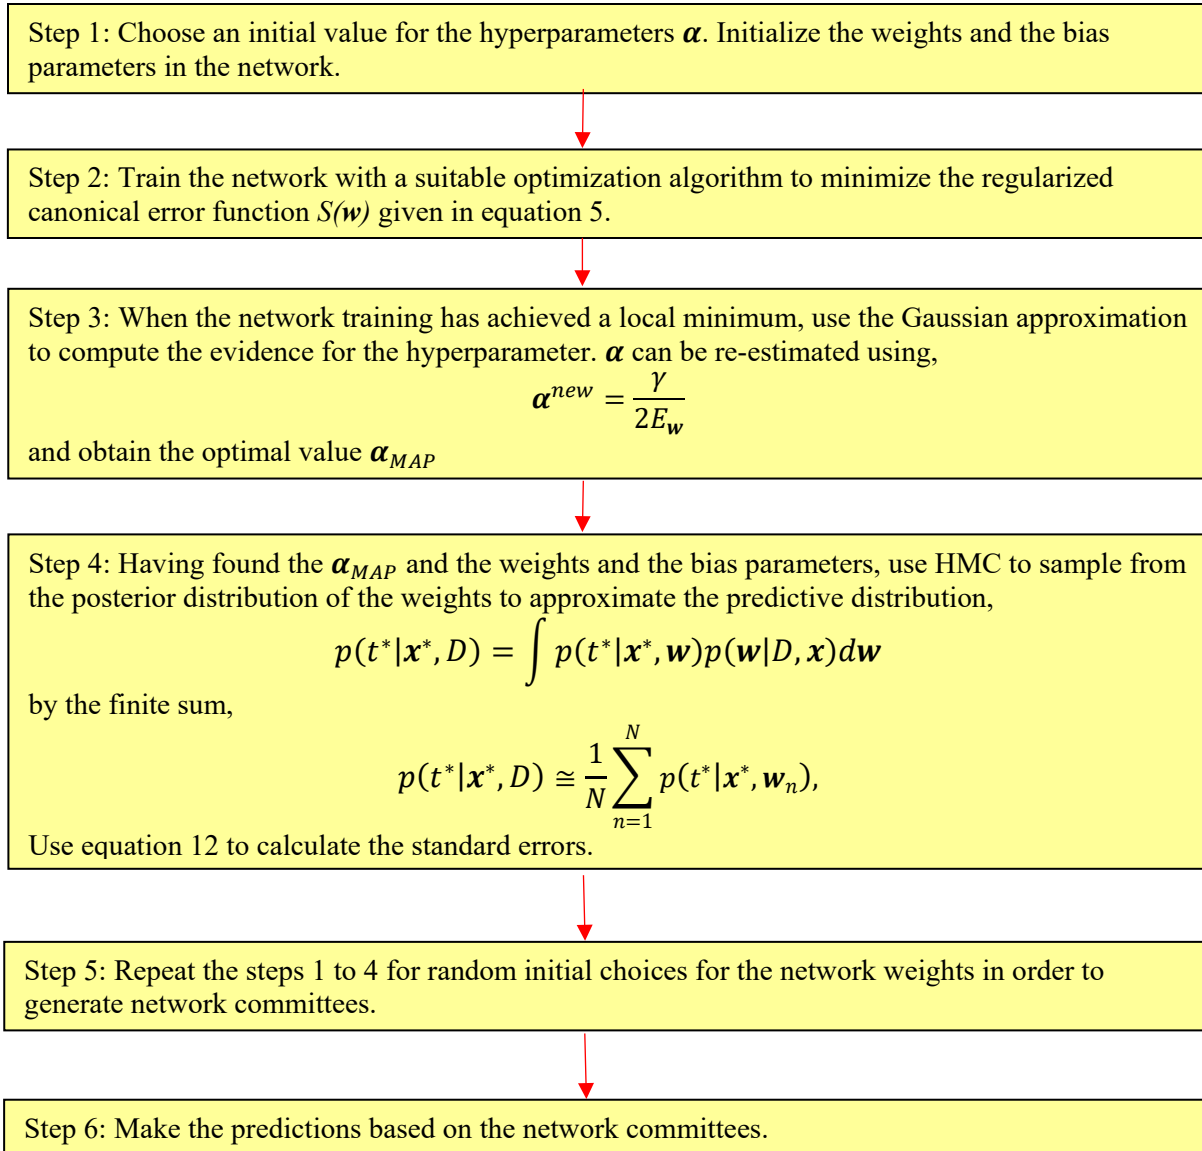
Step 1: Choose an initial value for the hyperparameters $\boldsymbol{\alpha}$. Initialize the weights and the bias parameters in the network.

Step 2: Train the network with a suitable optimization algorithm to minimize the regularized canonical error function $S(\mathbf{w})$ given in equation 5.

Step 3: When the network training has achieved a local minimum, use the Gaussian approximation to compute the evidence for the hyperparameter. $\boldsymbol{\alpha}$ can be re-estimated using,

$\boldsymbol{\alpha}^{new} = \frac{\gamma}{2E_{\mathbf{w}}}$

and obtain the optimal value $\boldsymbol{\alpha}_{MAP}$

Step 4: Having found the $\boldsymbol{\alpha}_{MAP}$ and the weights and the bias parameters, use HMC to sample from the posterior distribution of the weights to approximate the predictive distribution,

$p(t^*|\boldsymbol{x}^*, D) = \int p(t^*|\boldsymbol{x}^*, \boldsymbol{w})p(\boldsymbol{w}|D, \boldsymbol{x})d\boldsymbol{w}$

by the finite sum,

$p(t^*|\boldsymbol{x}^*, D) \cong \frac{1}{N}\sum_{n=1}^{N} p(t^*|\boldsymbol{x}^*, \boldsymbol{w}_n),$

Use equation 12 to calculate the standard errors.

Step 5: Repeat the steps 1 to 4 for random initial choices for the network weights in order to generate network committees.

Step 6: Make the predictions based on the network committees.